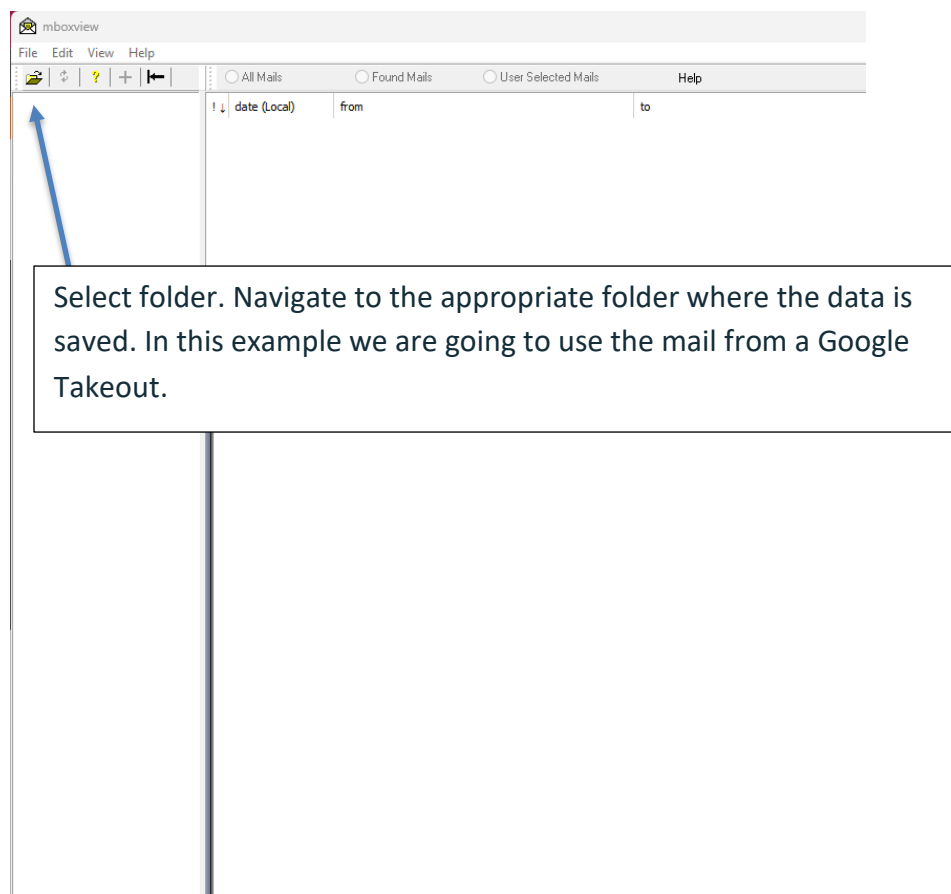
mboxview

File Edit View Help

All Mails Found Mails User Selected Mails Help

! ↓ date (Local) from to

Select folder. Navigate to the appropriate folder where the data is saved. In this example we are going to use the mail from a Google Takeout.